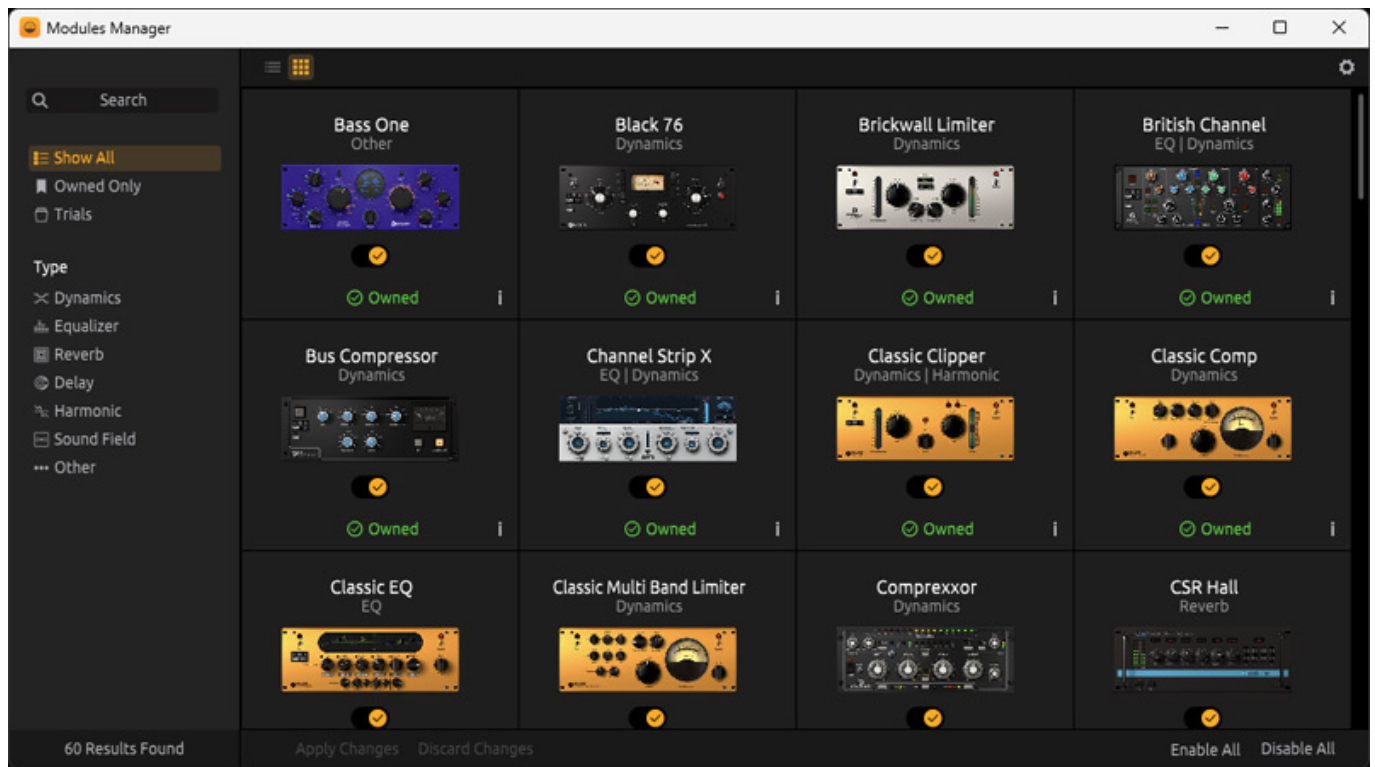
Modules Manager

Search

Show All
Owned Only
Trials

Type
Dynamics
Equalizer
Reverb
Delay
Harmonic
Sound Field
Other

Bass One
Other
Owned

Black 76
Dynamics
Owned

Brickwall Limiter
Dynamics
Owned

British Channel
EQ | Dynamics
Owned

Bus Compressor
Dynamics
Owned

Channel Strip X
EQ | Dynamics
Owned

Classic Clipper
Dynamics | Harmonic
Owned

Classic Comp
Dynamics
Owned

Classic EQ
EQ

Classic Multi Band Limiter
Dynamics

Comprexxor
Dynamics

CSR Hall
Reverb

60 Results Found
Apply Changes
Discard Changes
Enable All
Disable All